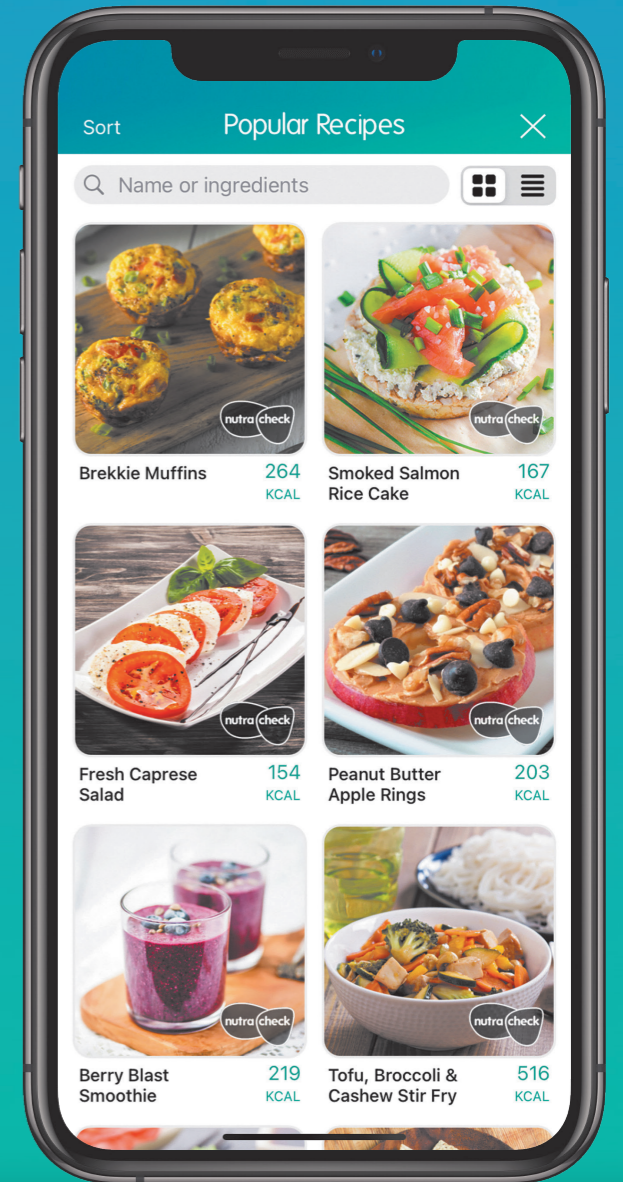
Sort Popular Recipes

Name or ingredients

nutra check

Brekkie Muffins 264 KCAL

nutra check

Smoked Salmon Rice Cake 167 KCAL

nutra check

Fresh Caprese Salad 154 KCAL

nutra check

Peanut Butter Apple Rings 203 KCAL

nutra check

Berry Blast Smoothie 219 KCAL

nutra check

Tofu, Broccoli & Cashew Stir Fry 516 KCAL